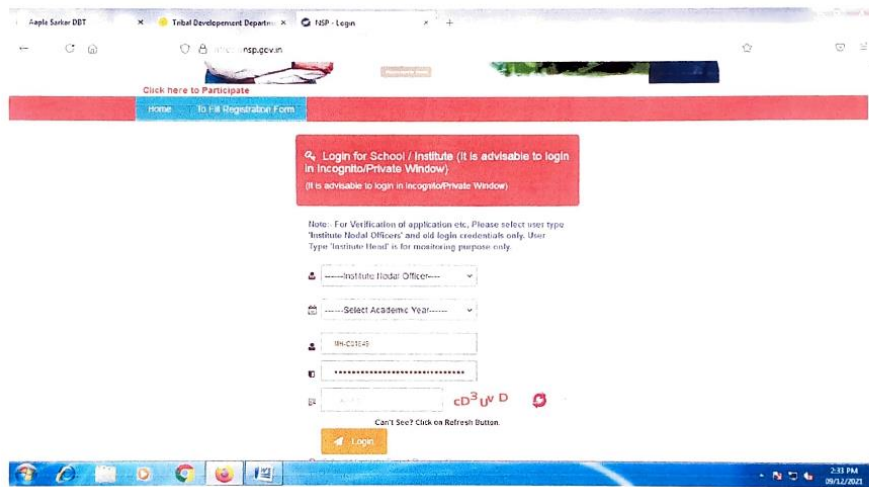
Aaple Sarkar DBT × Tribal Development Departm × NSP - Login × +

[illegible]nsp.gov.in

Click here to Participate

Home To Fill Registration Form

Login for School / Institute (It is advisable to login in Incognito/Private Window)
(It is advisable to login in Incognito/Private Window)

Note:- For Verification of application etc., Please select user type 'Institute Nodal Officers' and old login credentials only. User Type 'Institute Head' is for monitoring purpose only.

-----Institute Nodal Officer----

------Select Academic Year------

MH-C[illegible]

••••••••••••••••••••••••••••••••

cD3uv D

Can't See? Click on Refresh Button.

Login

2:33 PM
09/12/2021